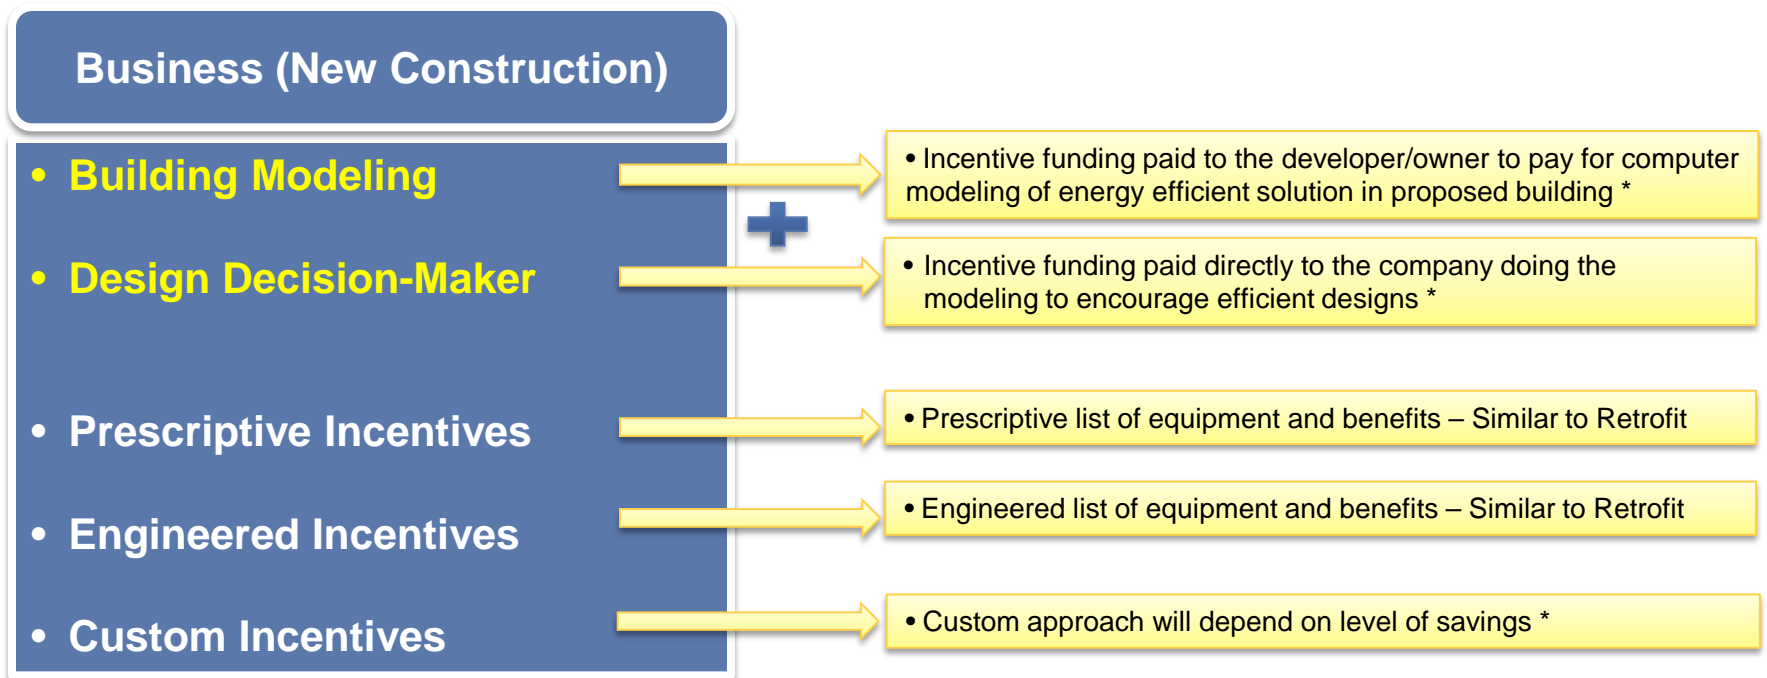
Business (New Construction)

• Building Modeling

• Design Decision-Maker

• Prescriptive Incentives

• Engineered Incentives

• Custom Incentives

• Incentive funding paid to the developer/owner to pay for computer modeling of energy efficient solution in proposed building *

• Incentive funding paid directly to the company doing the modeling to encourage efficient designs *

• Prescriptive list of equipment and benefits – Similar to Retrofit

• Engineered list of equipment and benefits – Similar to Retrofit

• Custom approach will depend on level of savings *